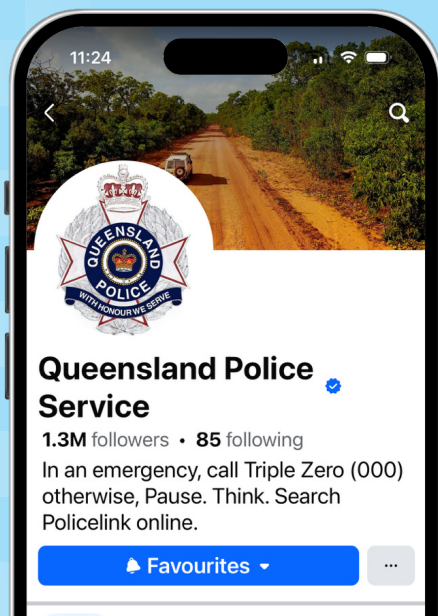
11:24

QUEENSLAND POLICE
WITH HONOUR WE SERVE

Queensland Police Service

1.3M followers • 85 following

In an emergency, call Triple Zero (000) otherwise, Pause. Think. Search Policelink online.

Favourites

···